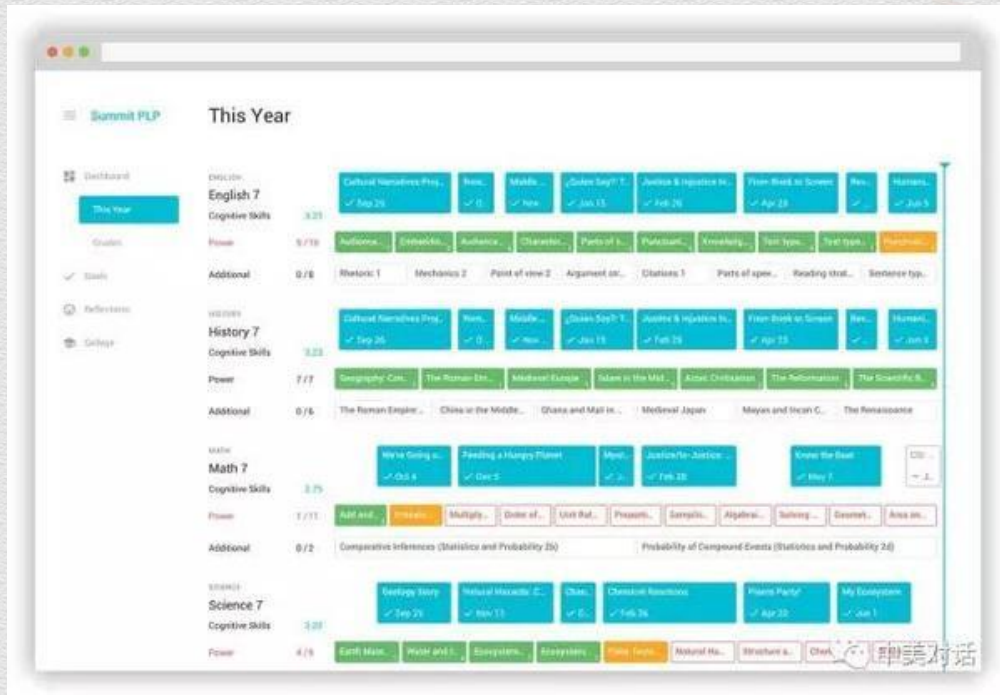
Summit PLP

This Year

Dashboard
This Year
Grades
Goals
Reflections
College

ENGLISH
English 7
Cognitive Skills 3.25
Power 5 / 10
Additional 0 / 8

Cultural Narratives Proj... ✓ Sep 29
Rem... ✓ O...
Middle... ✓ Nov
¿Quien Soy?: T... ✓ Jan 15
Justice & Injustice in... ✓ Feb 26
From Book to Screen ✓ Apr 24
Rev... ✓
Humani... ✓ Jun 5

Audience... Embedding... Audience... Character... Parts of s... Punctuati... Knowledg... Text type... Text type... Punctuati...

Rhetoric 1 Mechanics 2 Point of view 2 Argument str... Citations 1 Parts of spee... Reading strat... Sentence typ...

HISTORY
History 7
Cognitive Skills 3.23
Power 7 / 7
Additional 0 / 6

Cultural Narratives Proj... ✓ Sep 26
Rem... ✓ O...
Middle... ✓ Nov
¿Quien Soy?: T... ✓ Jan 15
Justice & Injustice in... ✓ Feb 29
From Book to Screen ✓ Apr 23
Rev... ✓
Humani... ✓ Jun 3

Geography: Con... The Roman Em... Medieval Europe Islam in the Mid... Aztec Civilization The Reformation The Scientific R...

The Roman Empire... China in the Middle... Ghana and Mali in... Medieval Japan Mayan and Incan C... The Renaissance

MATH
Math 7
Cognitive Skills 2.75
Power 1 / 11
Additional 0 / 2

We're Going o... ✓ Oct 4
Feeding a Hungry Planet ✓ Dec 5
Myst... ✓ J...
Justice for Justice: ✓ Feb 28
Know the Bool ✓ May 7
CSI: ✓ J...

Add and... Probab... Multiply... Order of... Unit Rat... Proporti... Samplin... Algebrai... Solving ... Geomet... Area an...

Comparative Inferences (Statistics and Probability 2b)
Probability of Compound Events (Statistics and Probability 2d)

SCIENCE
Science 7
Cognitive Skills 3.20
Power 4 / 9

Geology Story ✓ Sep 25
Natural Hazards: C... ✓ Nov 11
Chan... ✓
Chemical Reactions ✓ Feb 26
Plants Party! ✓ Apr 20
My Ecosystem ✓ Jun 1

Earth Mate... Water and I... Ecosystem... Ecosystem... Plate Tecto... Natural Ha... Structure a... Chem...

中美对话